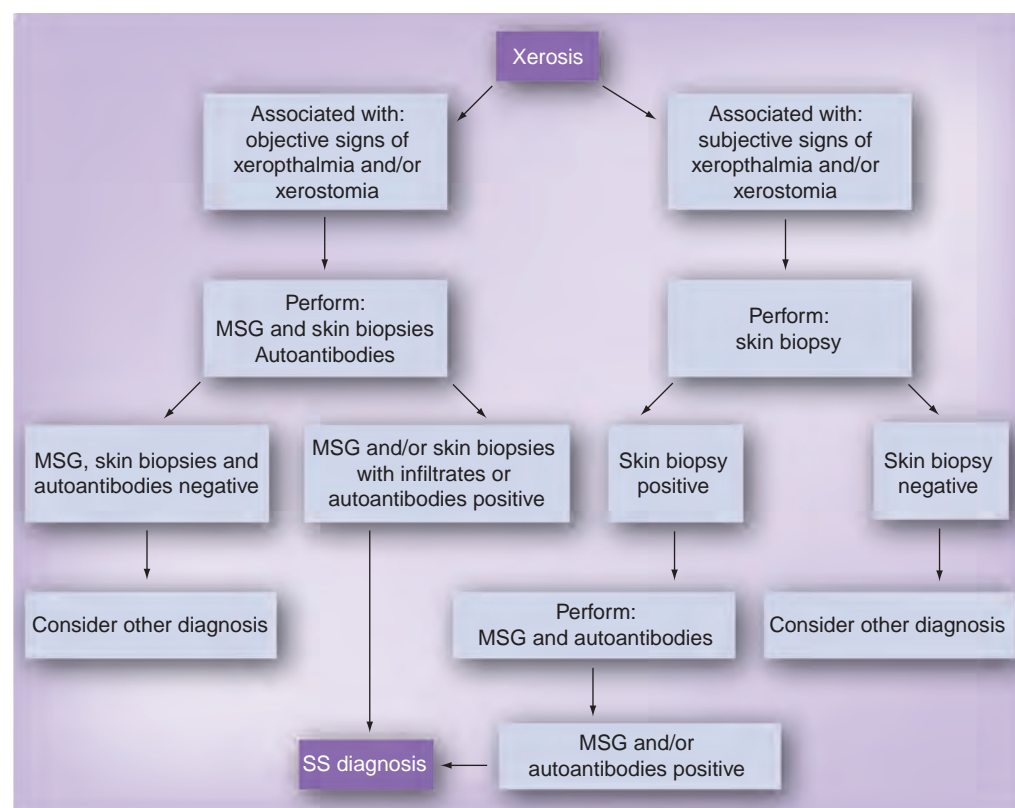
Xerosis

Associated with: objective signs of xeropthalmia and/or xerostomia

Associated with: subjective signs of xeropthalmia and/or xerostomia

Perform: MSG and skin biopsies Autoantibodies

Perform: skin biopsy

MSG, skin biopsies and autoantibodies negative

MSG and/or skin biopsies with infiltrates or autoantibodies positive

Skin biopsy positive

Skin biopsy negative

Consider other diagnosis

Perform: MSG and autoantibodies

Consider other diagnosis

SS diagnosis

MSG and/or autoantibodies positive